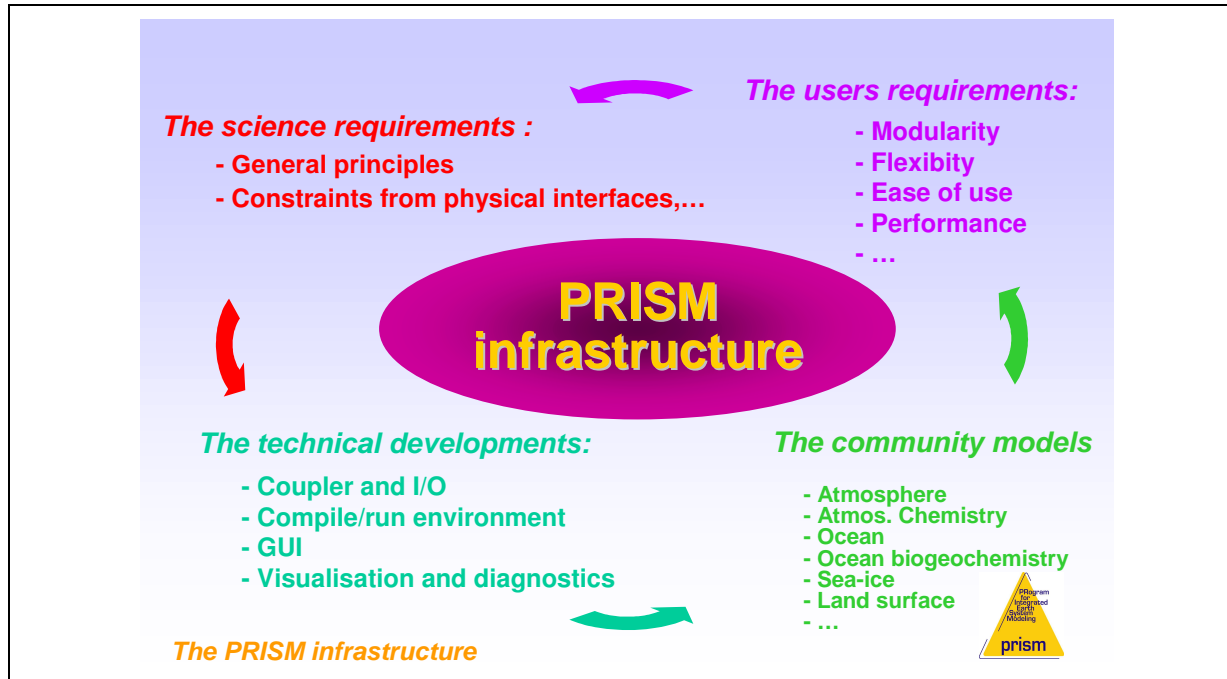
The users requirements:

- Modularity
- Flexibity
- Ease of use
- Performance
- …

The science requirements :

- General principles
- Constraints from physical interfaces,…

PRISM infrastructure

The technical developments:

- Coupler and I/O
- Compile/run environment
- GUI
- Visualisation and diagnostics

The community models

- Atmosphere
- Atmos. Chemistry
- Ocean
- Ocean biogeochemistry
- Sea-ice
- Land surface
- …

PRogram for Integrated Earth System Modeling

prism

The PRISM infrastructure